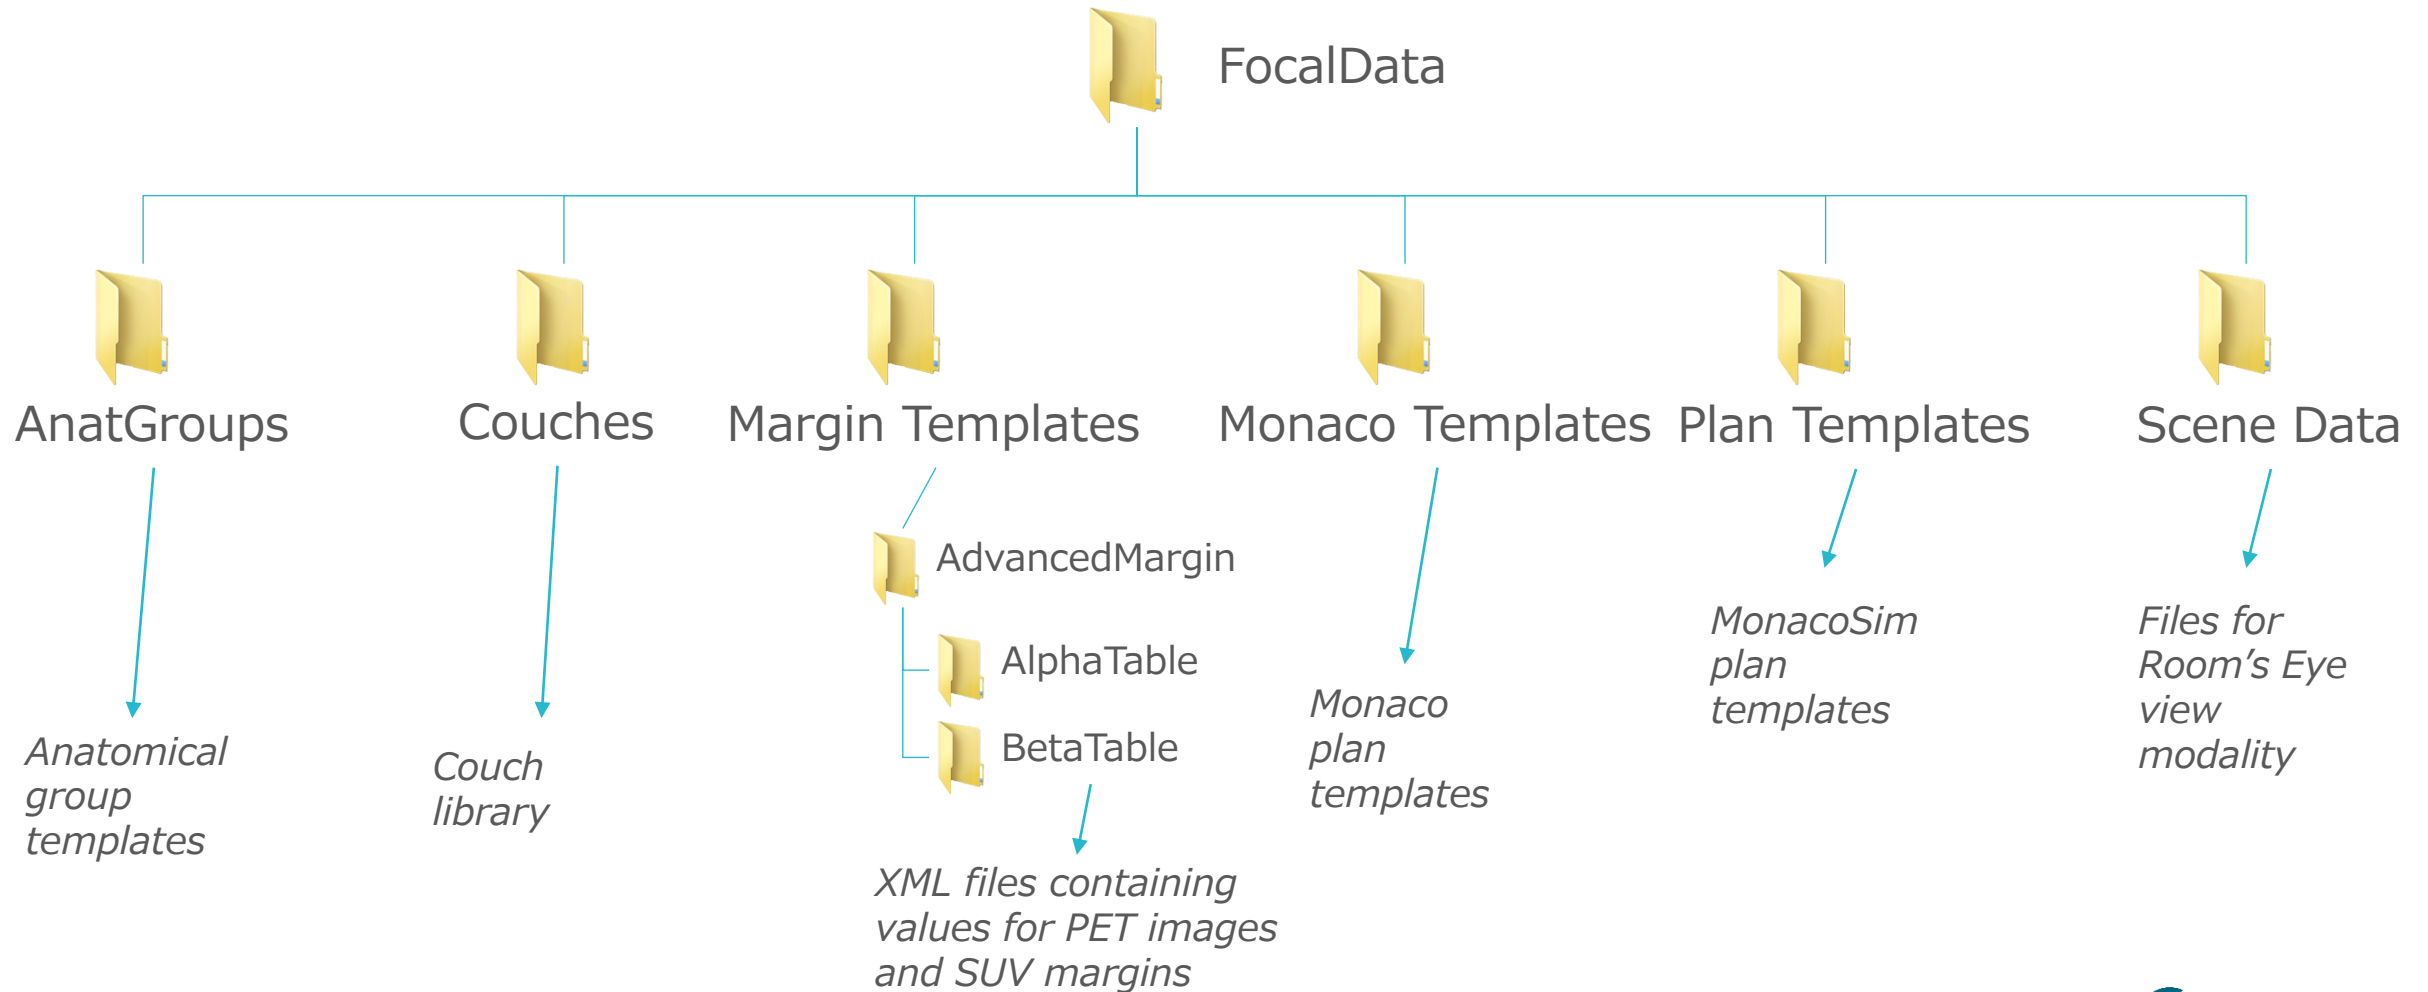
FocalData

AnatGroups

Anatomical group templates

Couches

Couch library

Margin Templates

AdvancedMargin

AlphaTable

BetaTable

XML files containing values for PET images and SUV margins

Monaco Templates

Monaco plan templates

Plan Templates

MonacoSim plan templates

Scene Data

Files for Room’s Eye view modality